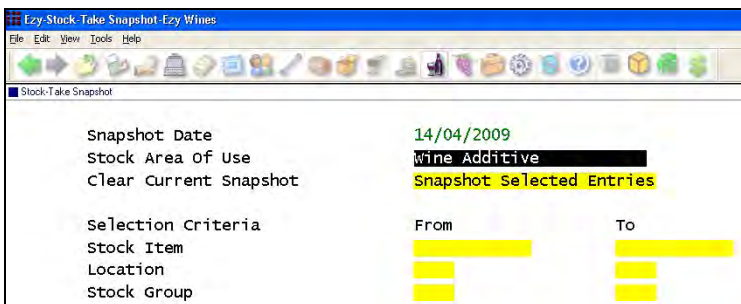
Ezy-Stock-Take Snapshot-Ezy Wines
File Edit View Tools Help
Stock-Take Snapshot

Snapshot Date 14/04/2009
Stock Area Of Use Wine Additive
Clear Current Snapshot Snapshot Selected Entries

Selection Criteria From To
Stock Item
Location
Stock Group